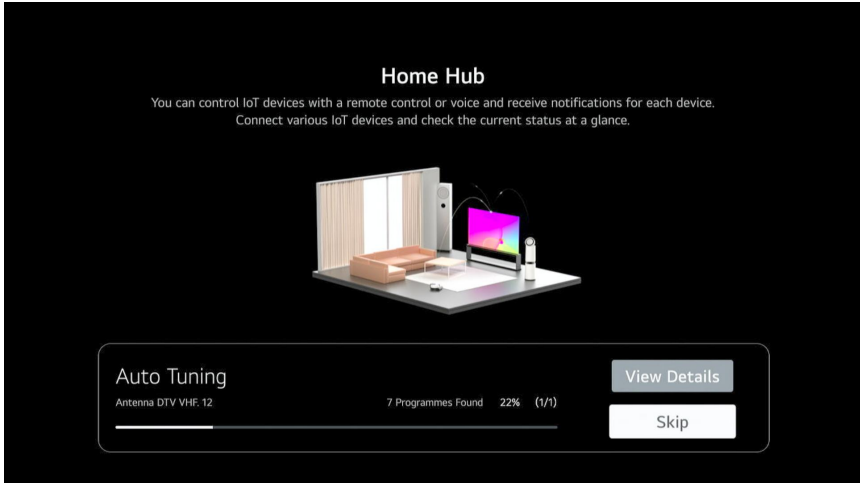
Home Hub
You can control IoT devices with a remote control or voice and receive notifications for each device. Connect various IoT devices and check the current status at a glance.

Auto Tuning
Antenna DTV VHF. 12
7 Programmes Found 22% (1/1)

View Details
Skip